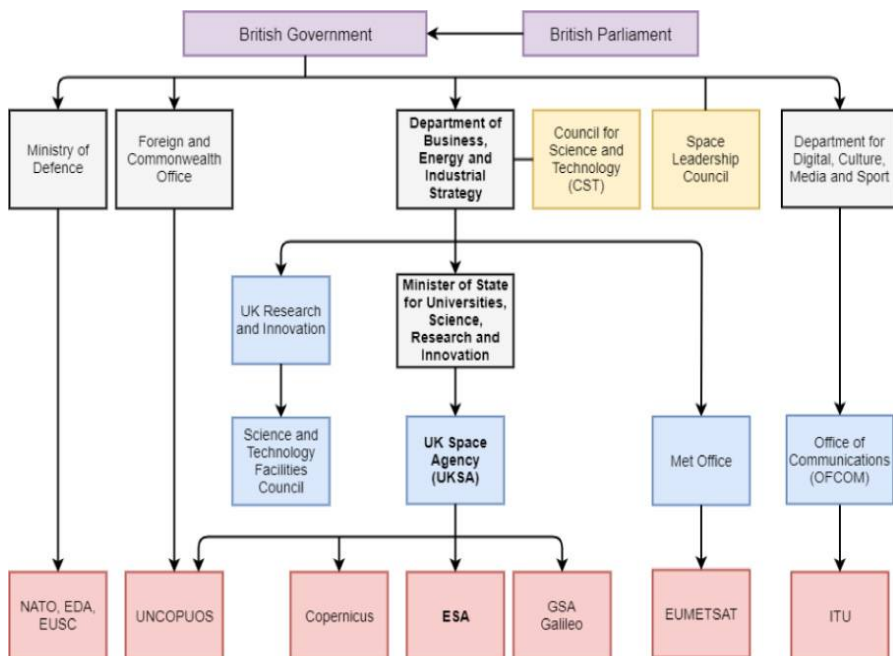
British Government

British Parliament

Ministry of Defence

Foreign and Commonwealth Office

Department of Business, Energy and Industrial Strategy

Council for Science and Technology (CST)

Space Leadership Council

Department for Digital, Culture, Media and Sport

UK Research and Innovation

Minister of State for Universities, Science, Research and Innovation

Science and Technology Facilities Council

UK Space Agency (UKSA)

Met Office

Office of Communications (OFCOM)

NATO, EDA, EUSC

UNCOPUOS

Copernicus

ESA

GSA Galileo

EUMETSAT

ITU